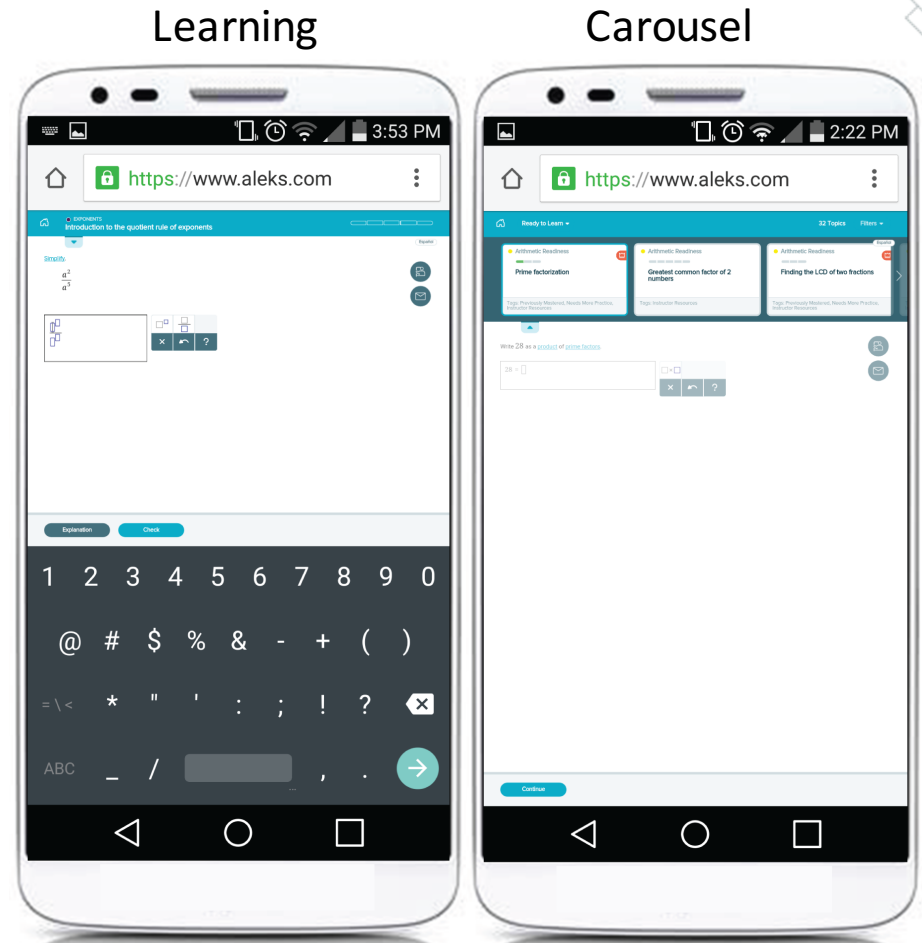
Learning

3:53 PM

https://www.aleks.com

EXPONENTS
Introduction to the quotient rule of exponents

Español

Simplify.

$\frac{a^2}{a^5}$

?

Explanation

Check

1 2 3 4 5 6 7 8 9 0

@ # $ % & - + ( )

= \ < * " ' : ; ! ?

ABC _ / , .

Carousel

2:22 PM

https://www.aleks.com

Ready to Learn

32 Topics

Filters

Español

Arithmetic Readiness
Prime factorization
Tags: Previously Mastered, Needs More Practice, Instructor Resources

Arithmetic Readiness
Greatest common factor of 2 numbers
Tags: Instructor Resources

Arithmetic Readiness
Finding the LCD of two fractions
Tags: Previously Mastered, Needs More Practice, Instructor Resources

Write 28 as a product of prime factors.

28 =

?

Continue